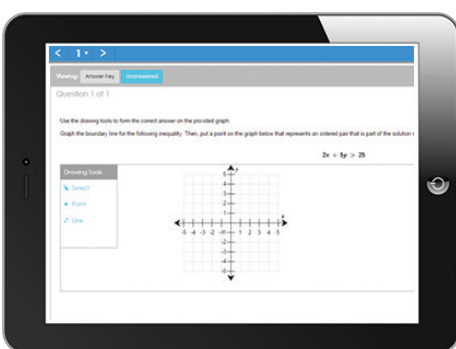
< 1 >

Viewing: Answer Key Unanswered

Question 1 of 1

Use the drawing tools to form the correct answer on the provided graph.

Graph the boundary line for the following inequality. Then, put a point on the graph below that represents an ordered pair that is part of the solution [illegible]

$2x + 5y > 25$

Drawing Tools

Select

Point

Line

y

x

5 4 3 2 1 -1 -2 -3 -4 -5

-5 -4 -3 -2 -1 1 2 3 4 5